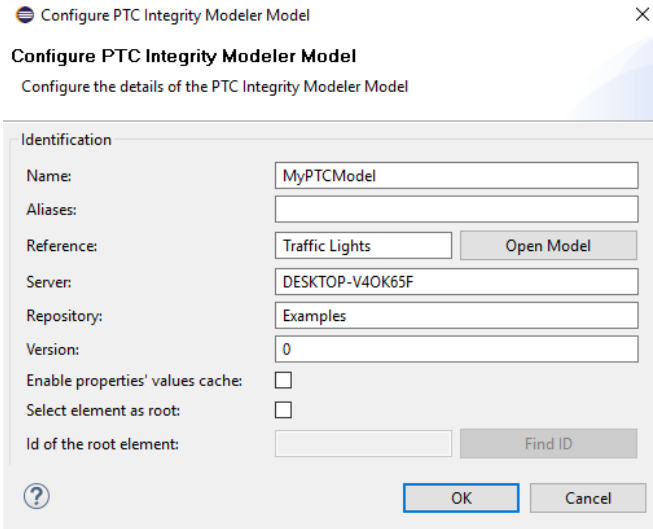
Configure PTC Integrity Modeler Model

Configure PTC Integrity Modeler Model

Configure the details of the PTC Integrity Modeler Model

Identification

Name: MyPTCModel

Aliases:

Reference: Traffic Lights Open Model

Server: DESKTOP-V4OK65F

Repository: Examples

Version: 0

Enable properties' values cache:

Select element as root:

Id of the root element: Find ID

?

OK Cancel